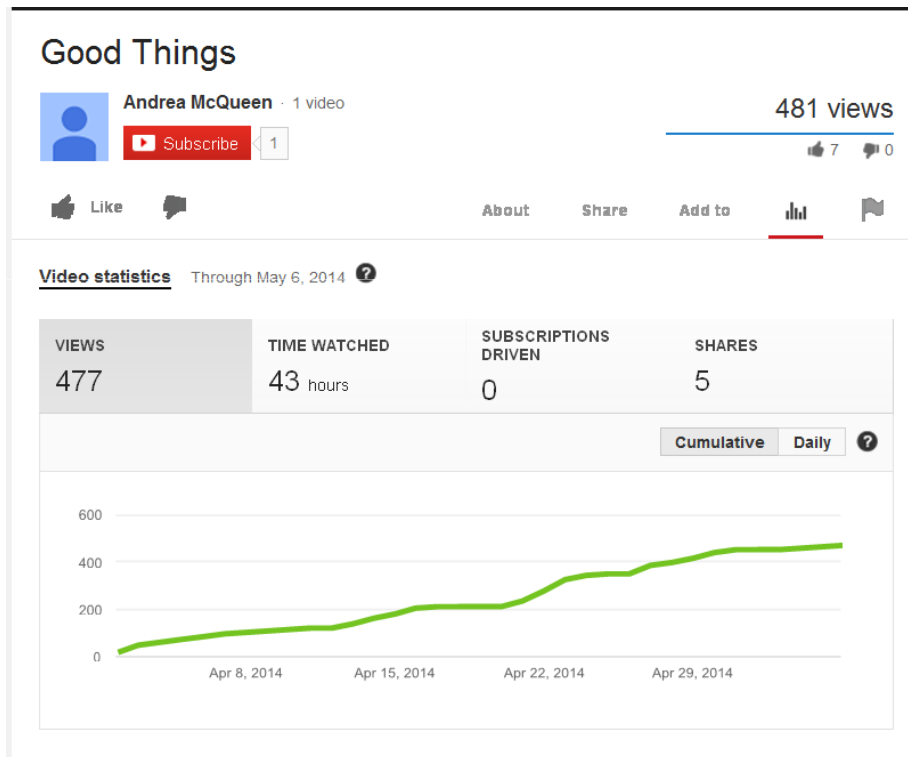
Good Things

Andrea McQueen · 1 video

Subscribe 1

481 views

7 0

Like

About Share Add to

Video statistics Through May 6, 2014 ?

| VIEWS | TIME WATCHED | SUBSCRIPTIONS DRIVEN | SHARES |
|---|---|---|---|
| 477 | 43 hours | 0 | 5 |

Cumulative Daily ?

600
400
200
0

Apr 8, 2014 Apr 15, 2014 Apr 22, 2014 Apr 29, 2014